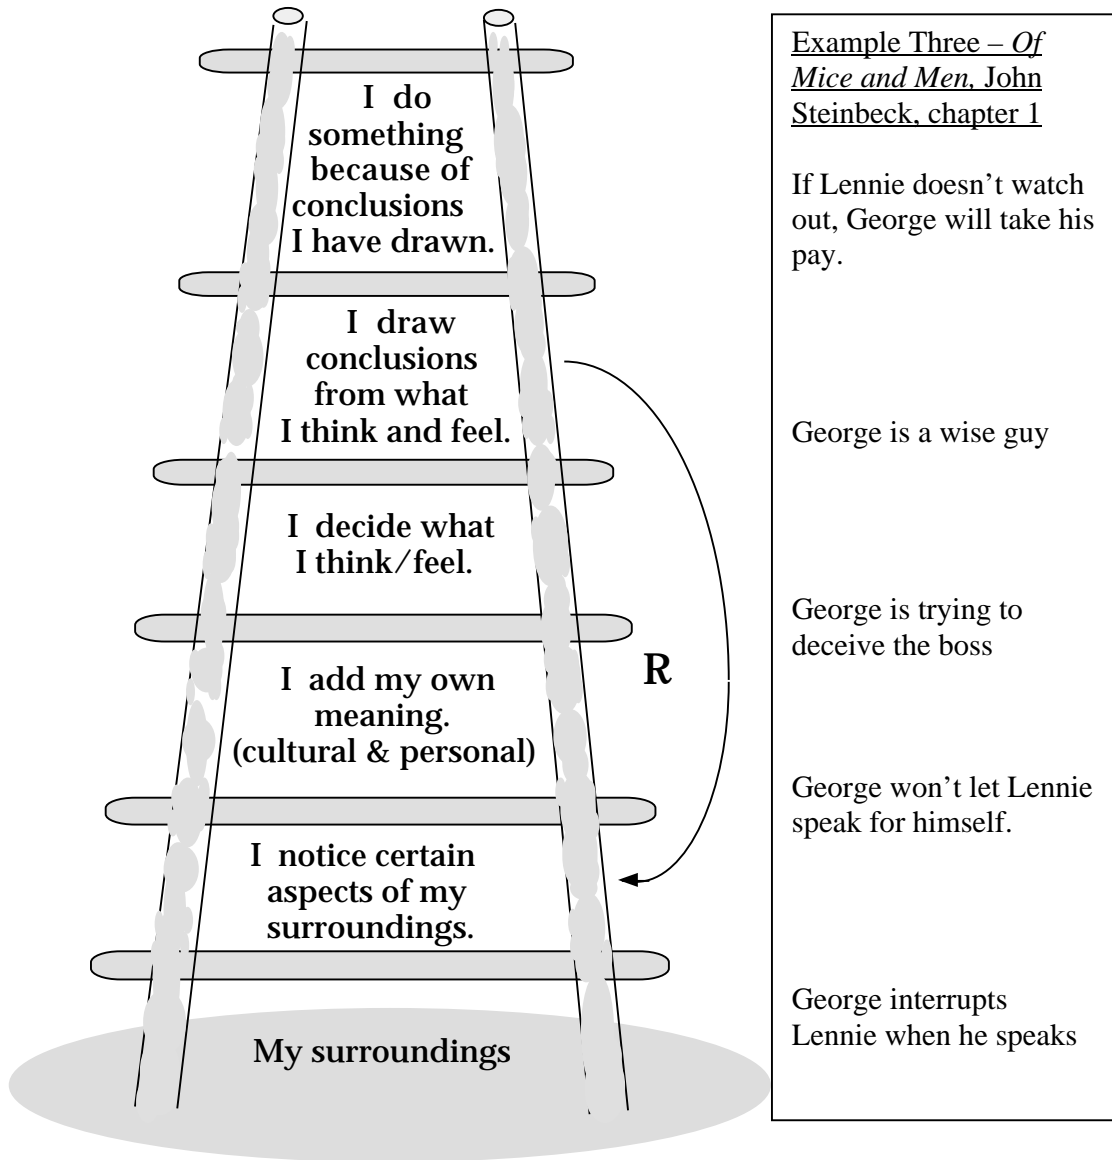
I do something because of conclusions I have drawn.

I draw conclusions from what I think and feel.

I decide what I think/feel.

I add my own meaning. (cultural & personal)

R

I notice certain aspects of my surroundings.

My surroundings

Example Three – *Of Mice and Men,* John Steinbeck, chapter 1

If Lennie doesn't watch out, George will take his pay.

George is a wise guy

George is trying to deceive the boss

George won't let Lennie speak for himself.

George interrupts Lennie when he speaks